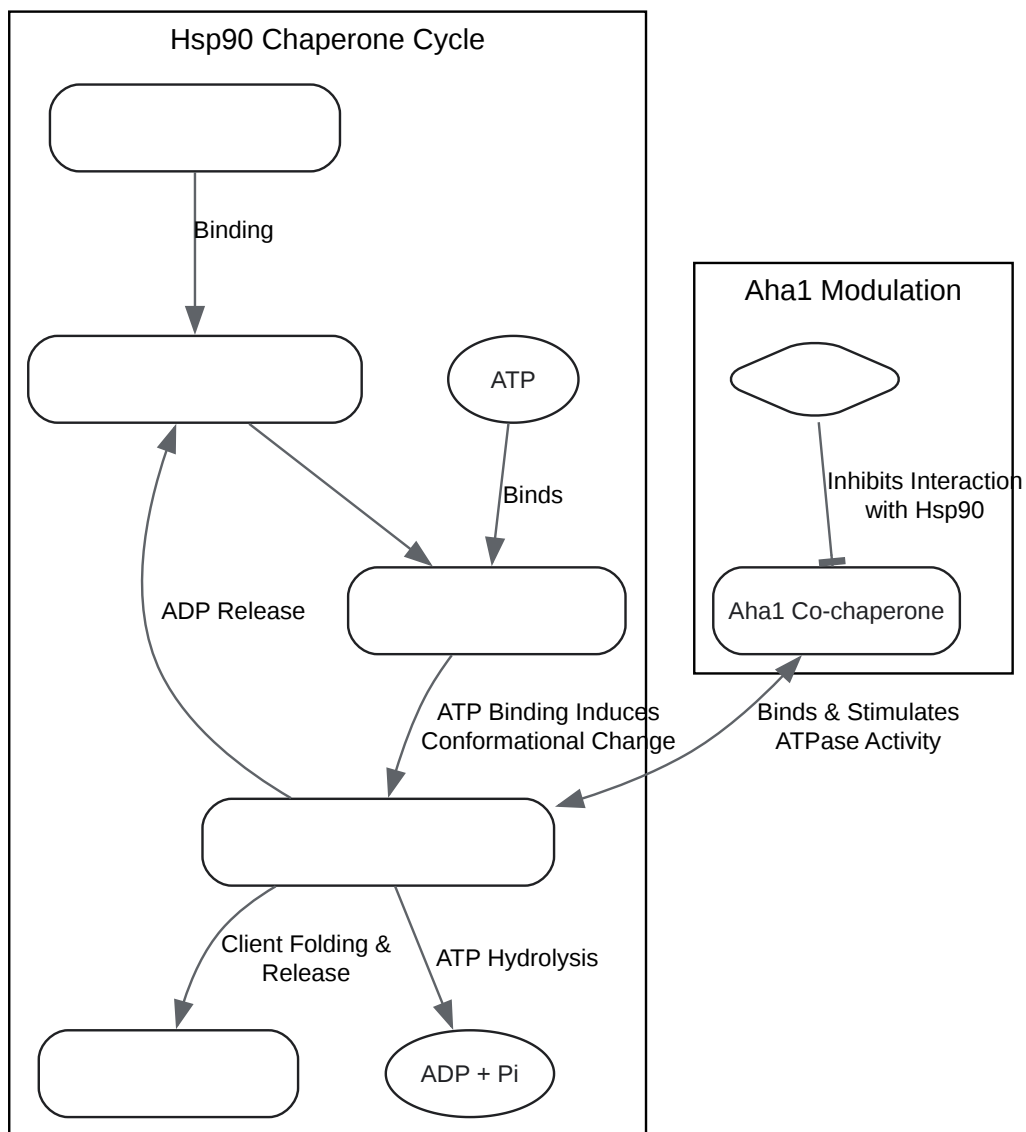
Hsp90 Chaperone Cycle

Binding

ATP

Binds

ADP Release

ATP Binding Induces Conformational Change

Client Folding & Release

ATP Hydrolysis

ADP + Pi

Aha1 Modulation

Inhibits Interaction with Hsp90

Aha1 Co-chaperone

Binds & Stimulates ATPase Activity